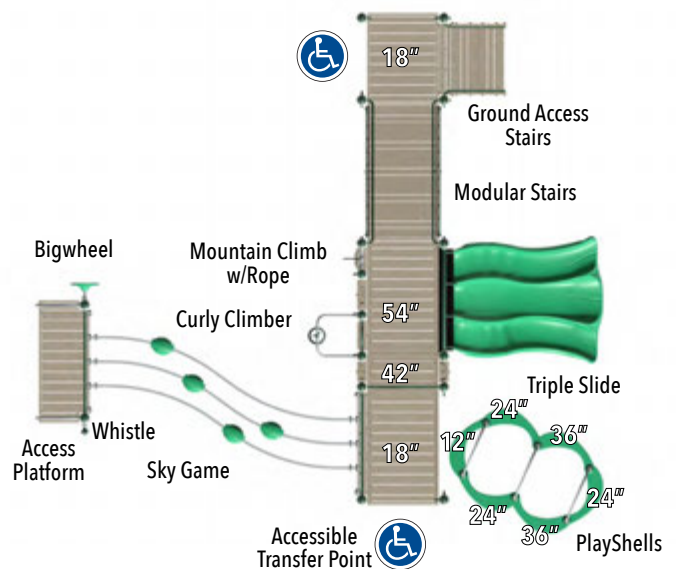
18"

Ground Access Stairs

Modular Stairs

Bigwheel

Mountain Climb w/Rope

Curly Climber

54"

42"

Triple Slide

24"

12"

36"

Whistle

Access Platform

Sky Game

18"

24"

24"

36"

PlayShells

Accessible Transfer Point